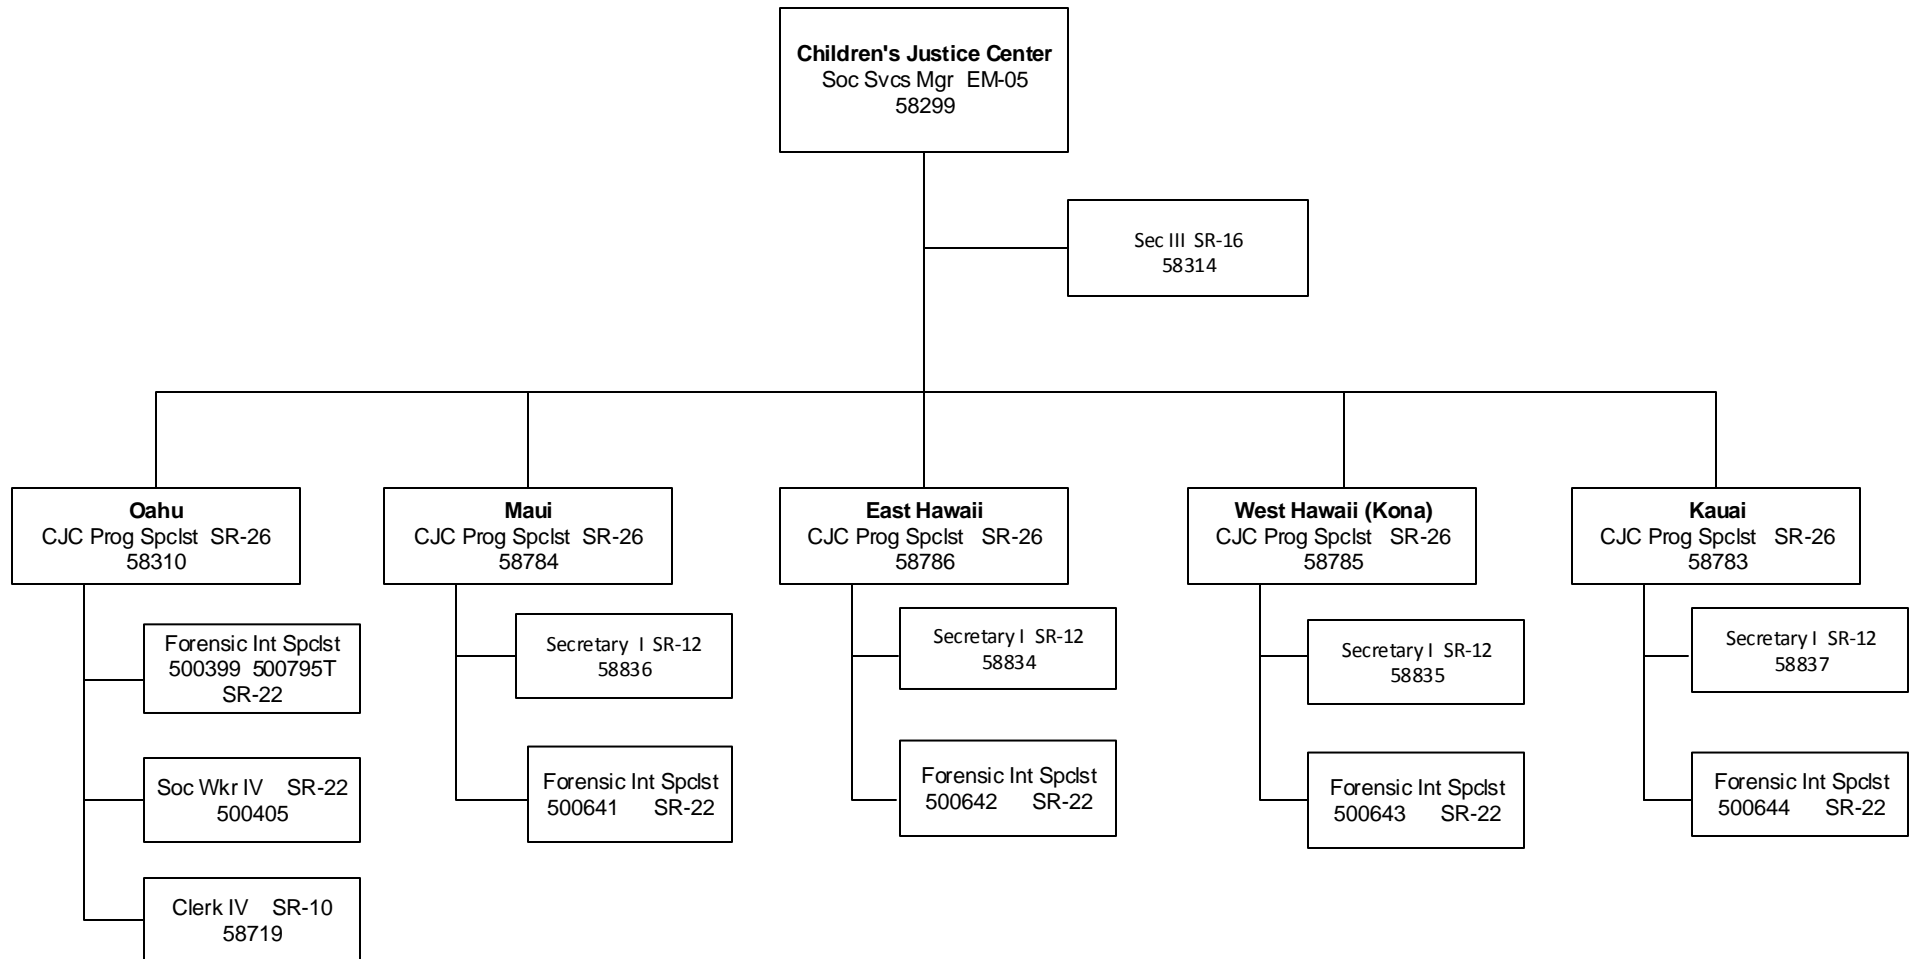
**Children's Justice Center**
Soc Svcs Mgr EM-05
58299

Sec III SR-16
58314

**Oahu**
CJC Prog Spclst SR-26
58310

Forensic Int Spclst
500399 500795T
SR-22

Soc Wkr IV SR-22
500405

Clerk IV SR-10
58719

**Maui**
CJC Prog Spclst SR-26
58784

Secretary I SR-12
58836

Forensic Int Spclst
500641 SR-22

**East Hawaii**
CJC Prog Spclst SR-26
58786

Secretary I SR-12
58834

Forensic Int Spclst
500642 SR-22

**West Hawaii (Kona)**
CJC Prog Spclst SR-26
58785

Secretary I SR-12
58835

Forensic Int Spclst
500643 SR-22

**Kauai**
CJC Prog Spclst SR-26
58783

Secretary I SR-12
58837

Forensic Int Spclst
500644 SR-22